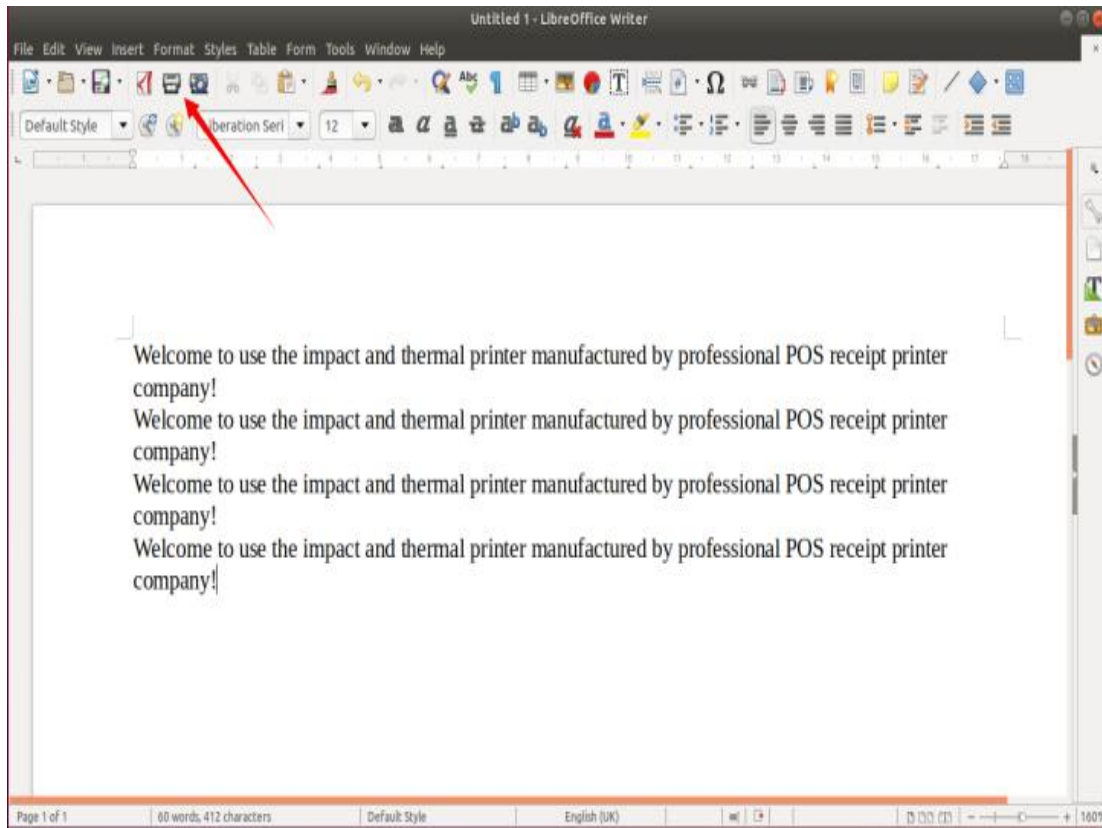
Untitled 1 - LibreOffice Writer

File Edit View Insert Format Styles Table Form Tools Window Help

Default Style
Liberation Seri
12

Welcome to use the impact and thermal printer manufactured by professional POS receipt printer company!
Welcome to use the impact and thermal printer manufactured by professional POS receipt printer company!
Welcome to use the impact and thermal printer manufactured by professional POS receipt printer company!
Welcome to use the impact and thermal printer manufactured by professional POS receipt printer company!

Page 1 of 1 | 60 words, 412 characters | Default Style | English (UK) | 160%